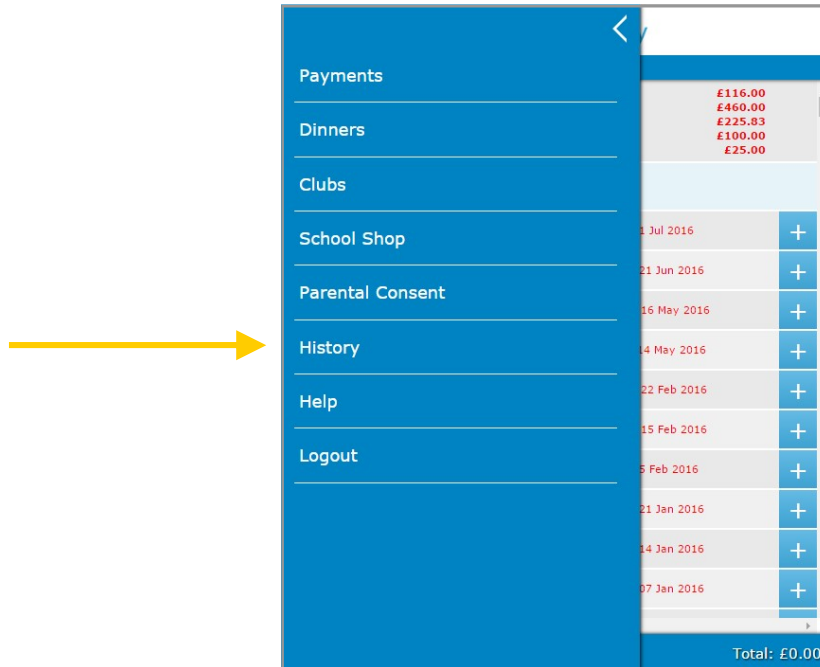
Payments
Dinners
Clubs
School Shop
Parental Consent
History
Help
Logout

£116.00
£460.00
£225.83
£100.00
£25.00

1 Jul 2016
21 Jun 2016
16 May 2016
14 May 2016
22 Feb 2016
15 Feb 2016
5 Feb 2016
21 Jan 2016
14 Jan 2016
07 Jan 2016

Total: £0.00